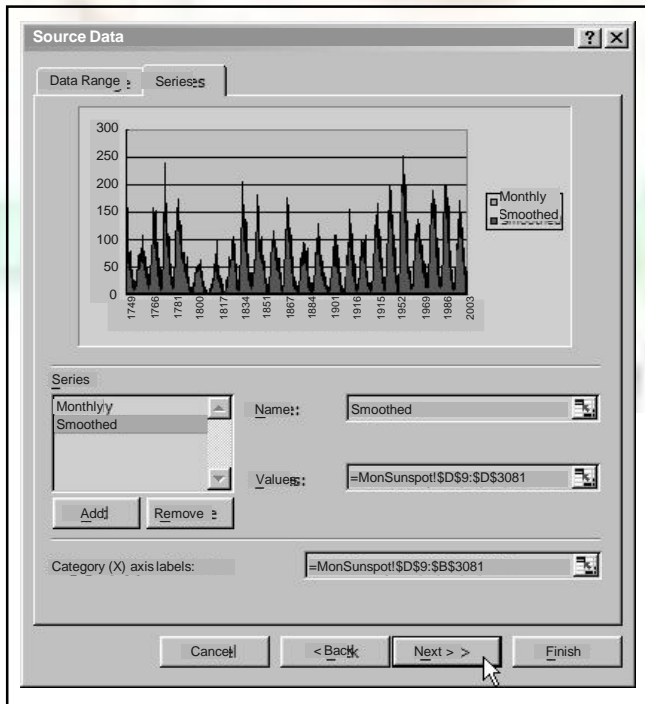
Source Data

Data Range

Series

300
250
200
150
100
50
0

1749
1766
1781
1800
1817
1834
1851
1867
1884
1901
1916
1915
1952
1969
1986
2003

Monthly
Smoothed

Series

Monthly
Smoothed

Name:

Smoothed

Values:

=MonSunspot!$D$9:$D$3081

Add

Remove

Category (X) axis labels:

=MonSunspot!$D$9:$B$3081

Cancel

< Back

Next >

Finish